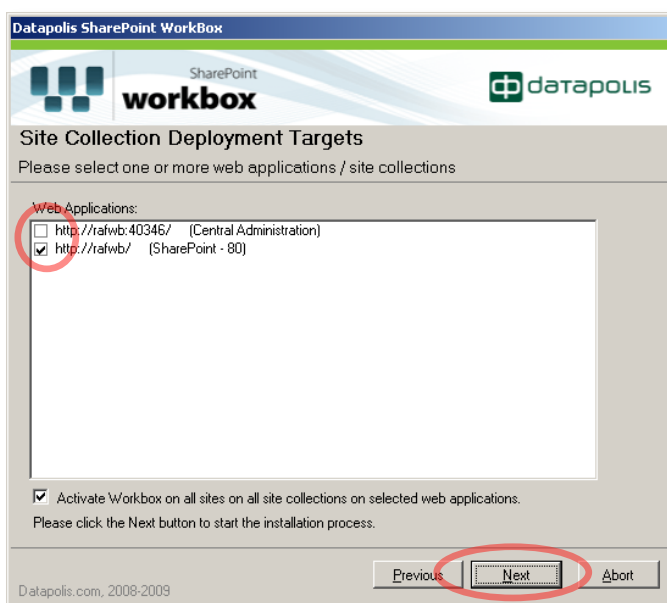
Datapolis SharePoint WorkBox

SharePoint
workbox

datapolis

Site Collection Deployment Targets

Please select one or more web applications / site collections

Web Applications:

http://rafwb:40346/ (Central Administration)

http://rafwb/ (SharePoint - 80)

Activate Workbox on all sites on all site collections on selected web applications.

Please click the Next button to start the installation process.

Datapolis.com, 2008-2009

Previous

Next

Abort